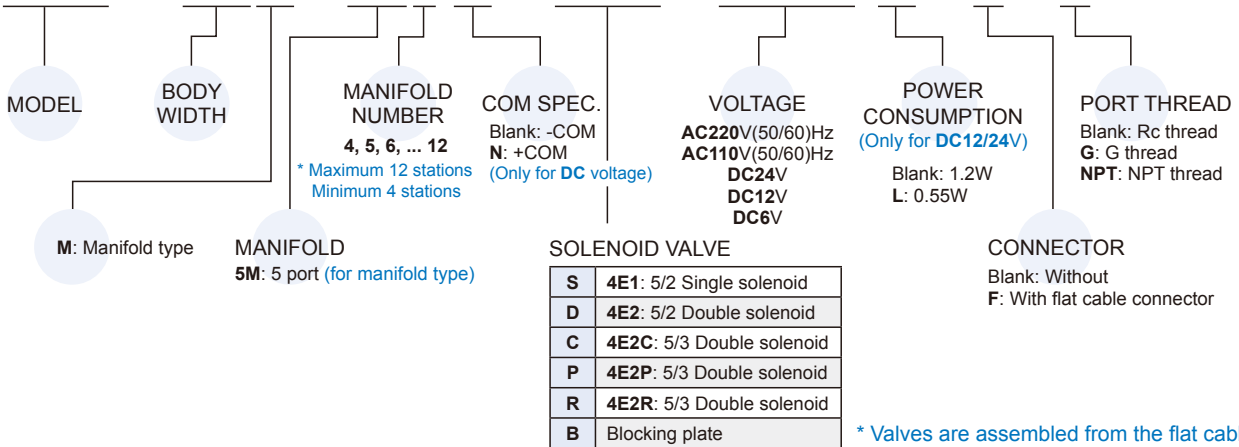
MODEL

BODY WIDTH

MANIFOLD NUMBER
4, 5, 6, ... 12
* Maximum 12 stations
Minimum 4 stations

COM SPEC.
Blank: -COM
N: +COM
(Only for DC voltage)

VOLTAGE
AC220V(50/60)Hz
AC110V(50/60)Hz
DC24V
DC12V
DC6V

POWER CONSUMPTION
(Only for DC12/24V)
Blank: 1.2W
L: 0.55W

PORT THREAD
Blank: Rc thread
G: G thread
NPT: NPT thread

M: Manifold type

MANIFOLD
5M: 5 port (for manifold type)

SOLENOID VALVE

| S | 4E1: 5/2 Single solenoid |
|---|---|
| D | 4E2: 5/2 Double solenoid |
| C | 4E2C: 5/3 Double solenoid |
| P | 4E2P: 5/3 Double solenoid |
| R | 4E2R: 5/3 Double solenoid |
| B | Blocking plate |

CONNECTOR
Blank: Without
F: With flat cable connector

* Valves are assembled from the flat cab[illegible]